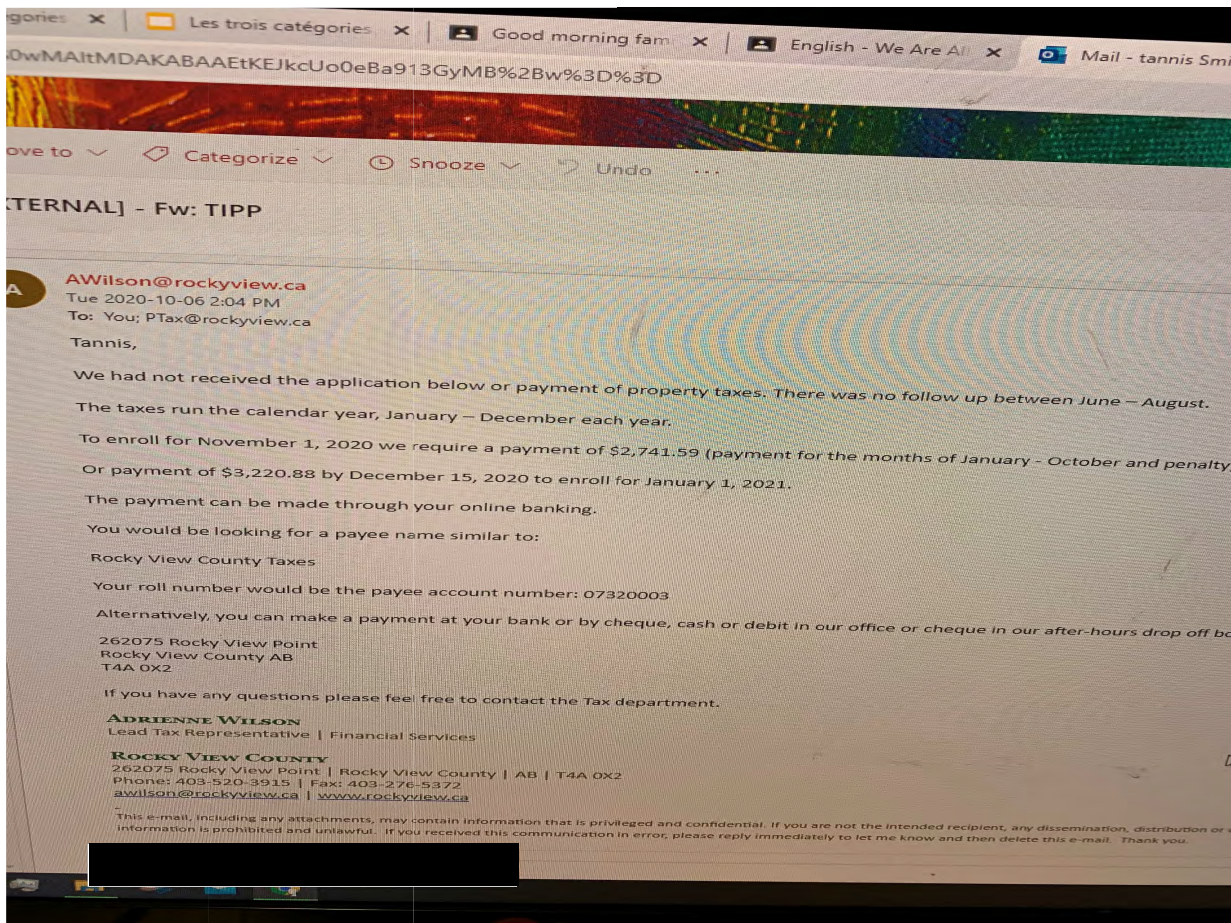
egories ✕ | Les trois catégories ✕ | Good morning fam ✕ | English - We Are Al ✕ | Mail - tannis Smi

0wMAltMDAKABAAEtKEJkcUo0eBa913GyMB%2Bw%3D%3D

ove to ⌵ Categorize ⌵ Snooze ⌵ Undo ...

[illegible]TERNAL] - Fw: TIPP

A

AWilson@rockyview.ca
Tue 2020-10-06 2:04 PM
To: You; PTax@rockyview.ca

Tannis,

We had not received the application below or payment of property taxes. There was no follow up between June – August.

The taxes run the calendar year, January – December each year.

To enroll for November 1, 2020 we require a payment of $2,741.59 (payment for the months of January - October and penalty

Or payment of $3,220.88 by December 15, 2020 to enroll for January 1, 2021.

The payment can be made through your online banking.

You would be looking for a payee name similar to:

Rocky View County Taxes

Your roll number would be the payee account number: 07320003

Alternatively, you can make a payment at your bank or by cheque, cash or debit in our office or cheque in our after-hours drop off bo

262075 Rocky View Point
Rocky View County AB
T4A 0X2

If you have any questions please feel free to contact the Tax department.

Adrienne Wilson
Lead Tax Representative | Financial Services

Rocky View County
262075 Rocky View Point | Rocky View County | AB | T4A 0X2
Phone: 403-520-3915 | Fax: 403-276-5372
awilson@rockyview.ca | www.rockyview.ca

This e-mail, including any attachments, may contain information that is privileged and confidential. If you are not the intended recipient, any dissemination, distribution or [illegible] information is prohibited and unlawful. If you received this communication in error, please reply immediately to let me know and then delete this e-mail. Thank you.